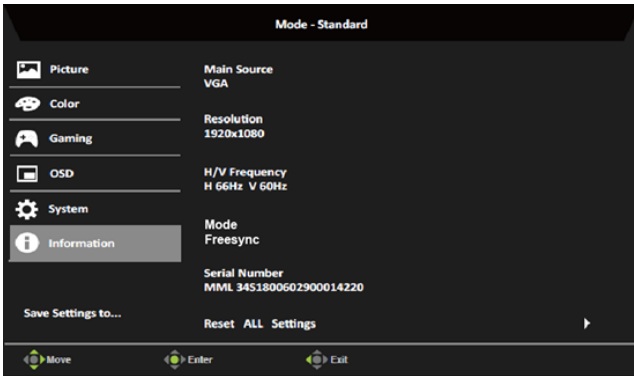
Mode - Standard

Picture
Color
Gaming
OSD
System
Information

Save Settings to...

Main Source
VGA

Resolution
1920x1080

H/V Frequency
H 66Hz V 60Hz

Mode
Freesync

Serial Number
MML 3451800602900014220

Reset ALL Settings

Move
Enter
Exit